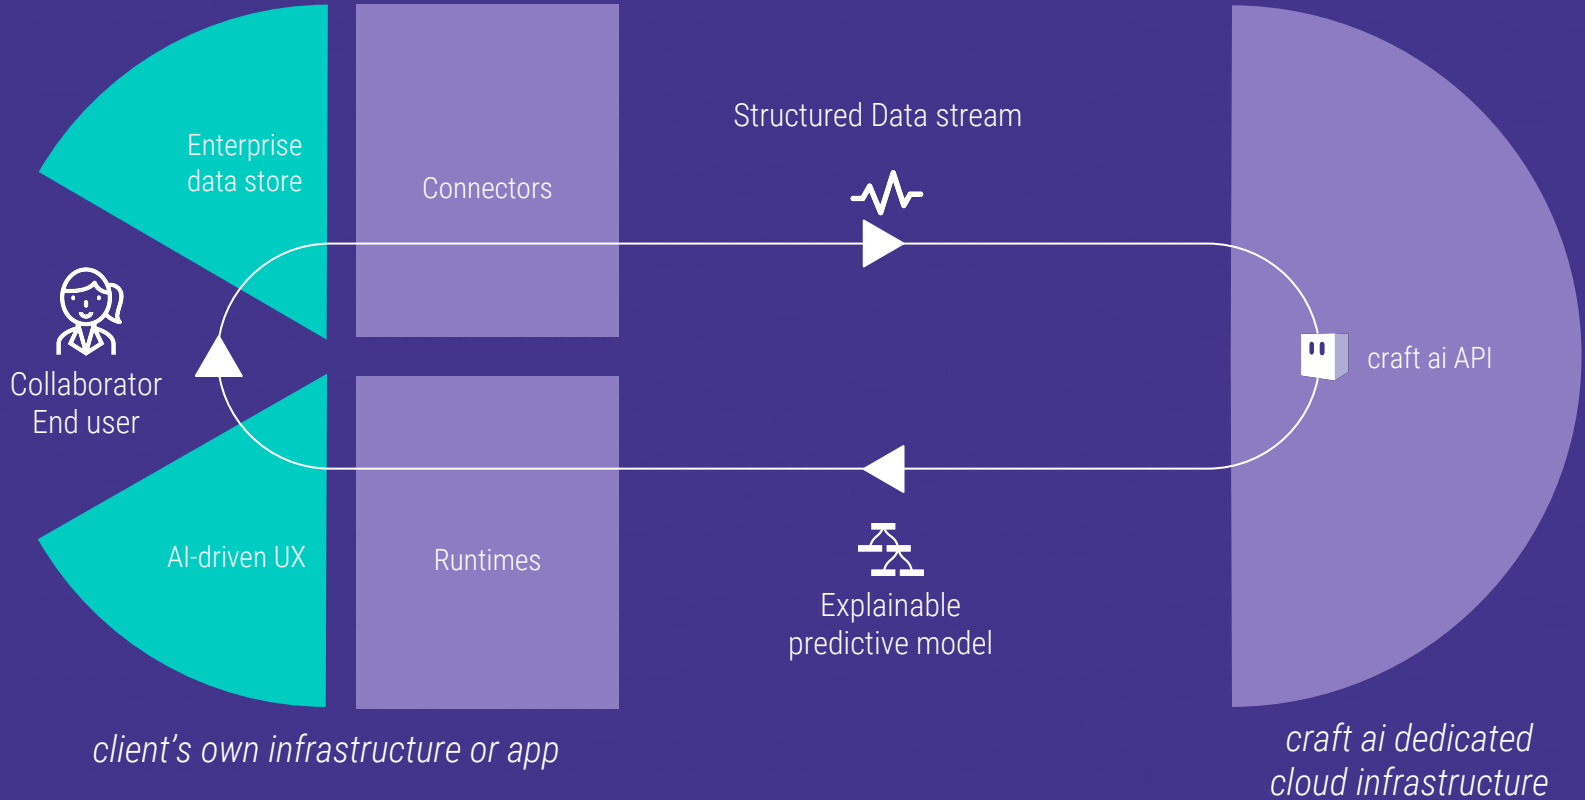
Enterprise data store

Connectors

Structured Data stream

Collaborator End user

craft ai API

AI-driven UX

Runtimes

Explainable predictive model

client’s own infrastructure or app

craft ai dedicated cloud infrastructure